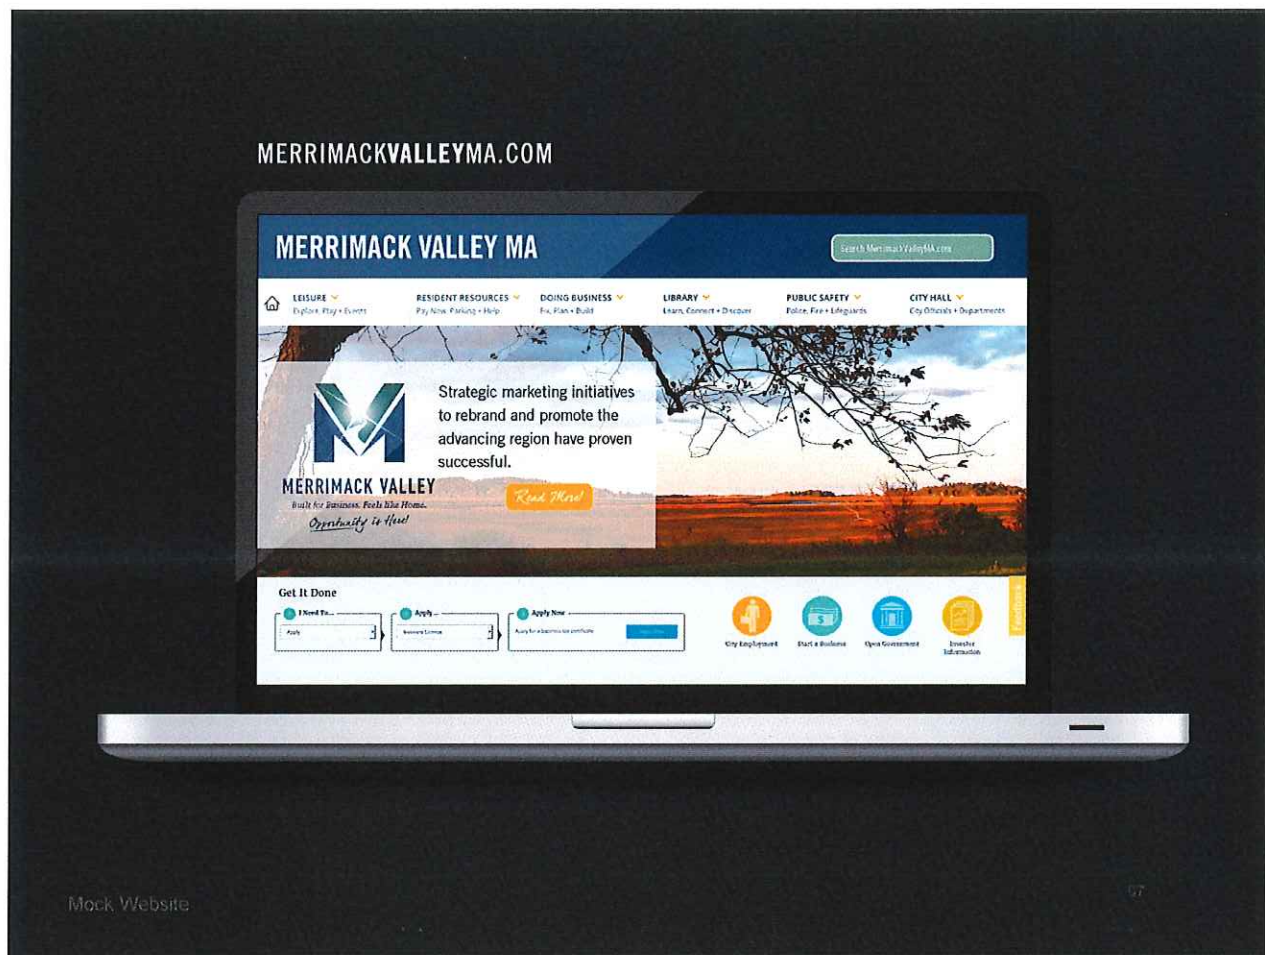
MERRIMACKVALLEYMA.COM

MERRIMACK VALLEY MA

Search MerrimackValleyMA.com

LEISURE
Explore, Play + Events

RESIDENT RESOURCES
Pay Now, Parking + Help

DOING BUSINESS
Fix, Plan + Build

LIBRARY
Learn, Connect + Discover

PUBLIC SAFETY
Police, Fire + Lifeguards

CITY HALL
City Officials + Departments

MERRIMACK VALLEY
Built for Business. Feels like Home.
Opportunity is Here!

Strategic marketing initiatives to rebrand and promote the advancing region have proven successful.

Read More!

Get It Done

1 I Need To...
Apply

2 Apply...
Business License

3 Apply Now
Apply for a business tax certificate

City Employment
Start a Business
Open Government
Investor Information

Feedback

Mock Website

07